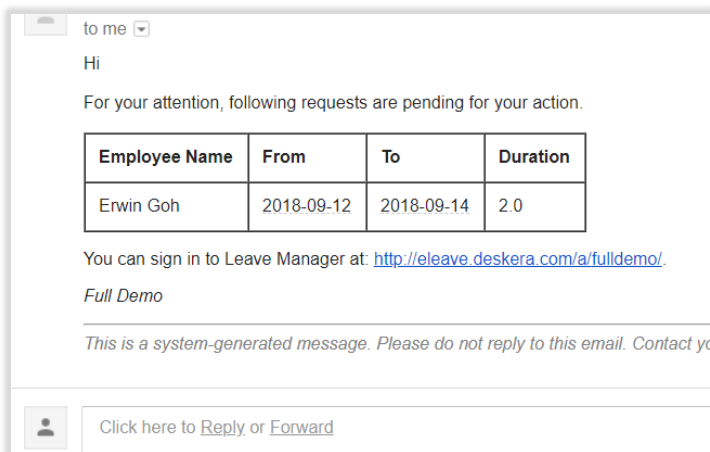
to me

Hi

For your attention, following requests are pending for your action.

| Employee Name | From | To | Duration |
|---|---|---|---|
| Erwin Goh | 2018-09-12 | 2018-09-14 | 2.0 |

You can sign in to Leave Manager at: http://eleave.deskera.com/a/fulldemo/.

Full Demo

This is a system-generated message. Please do not reply to this email. Contact yo

Click here to Reply or Forward